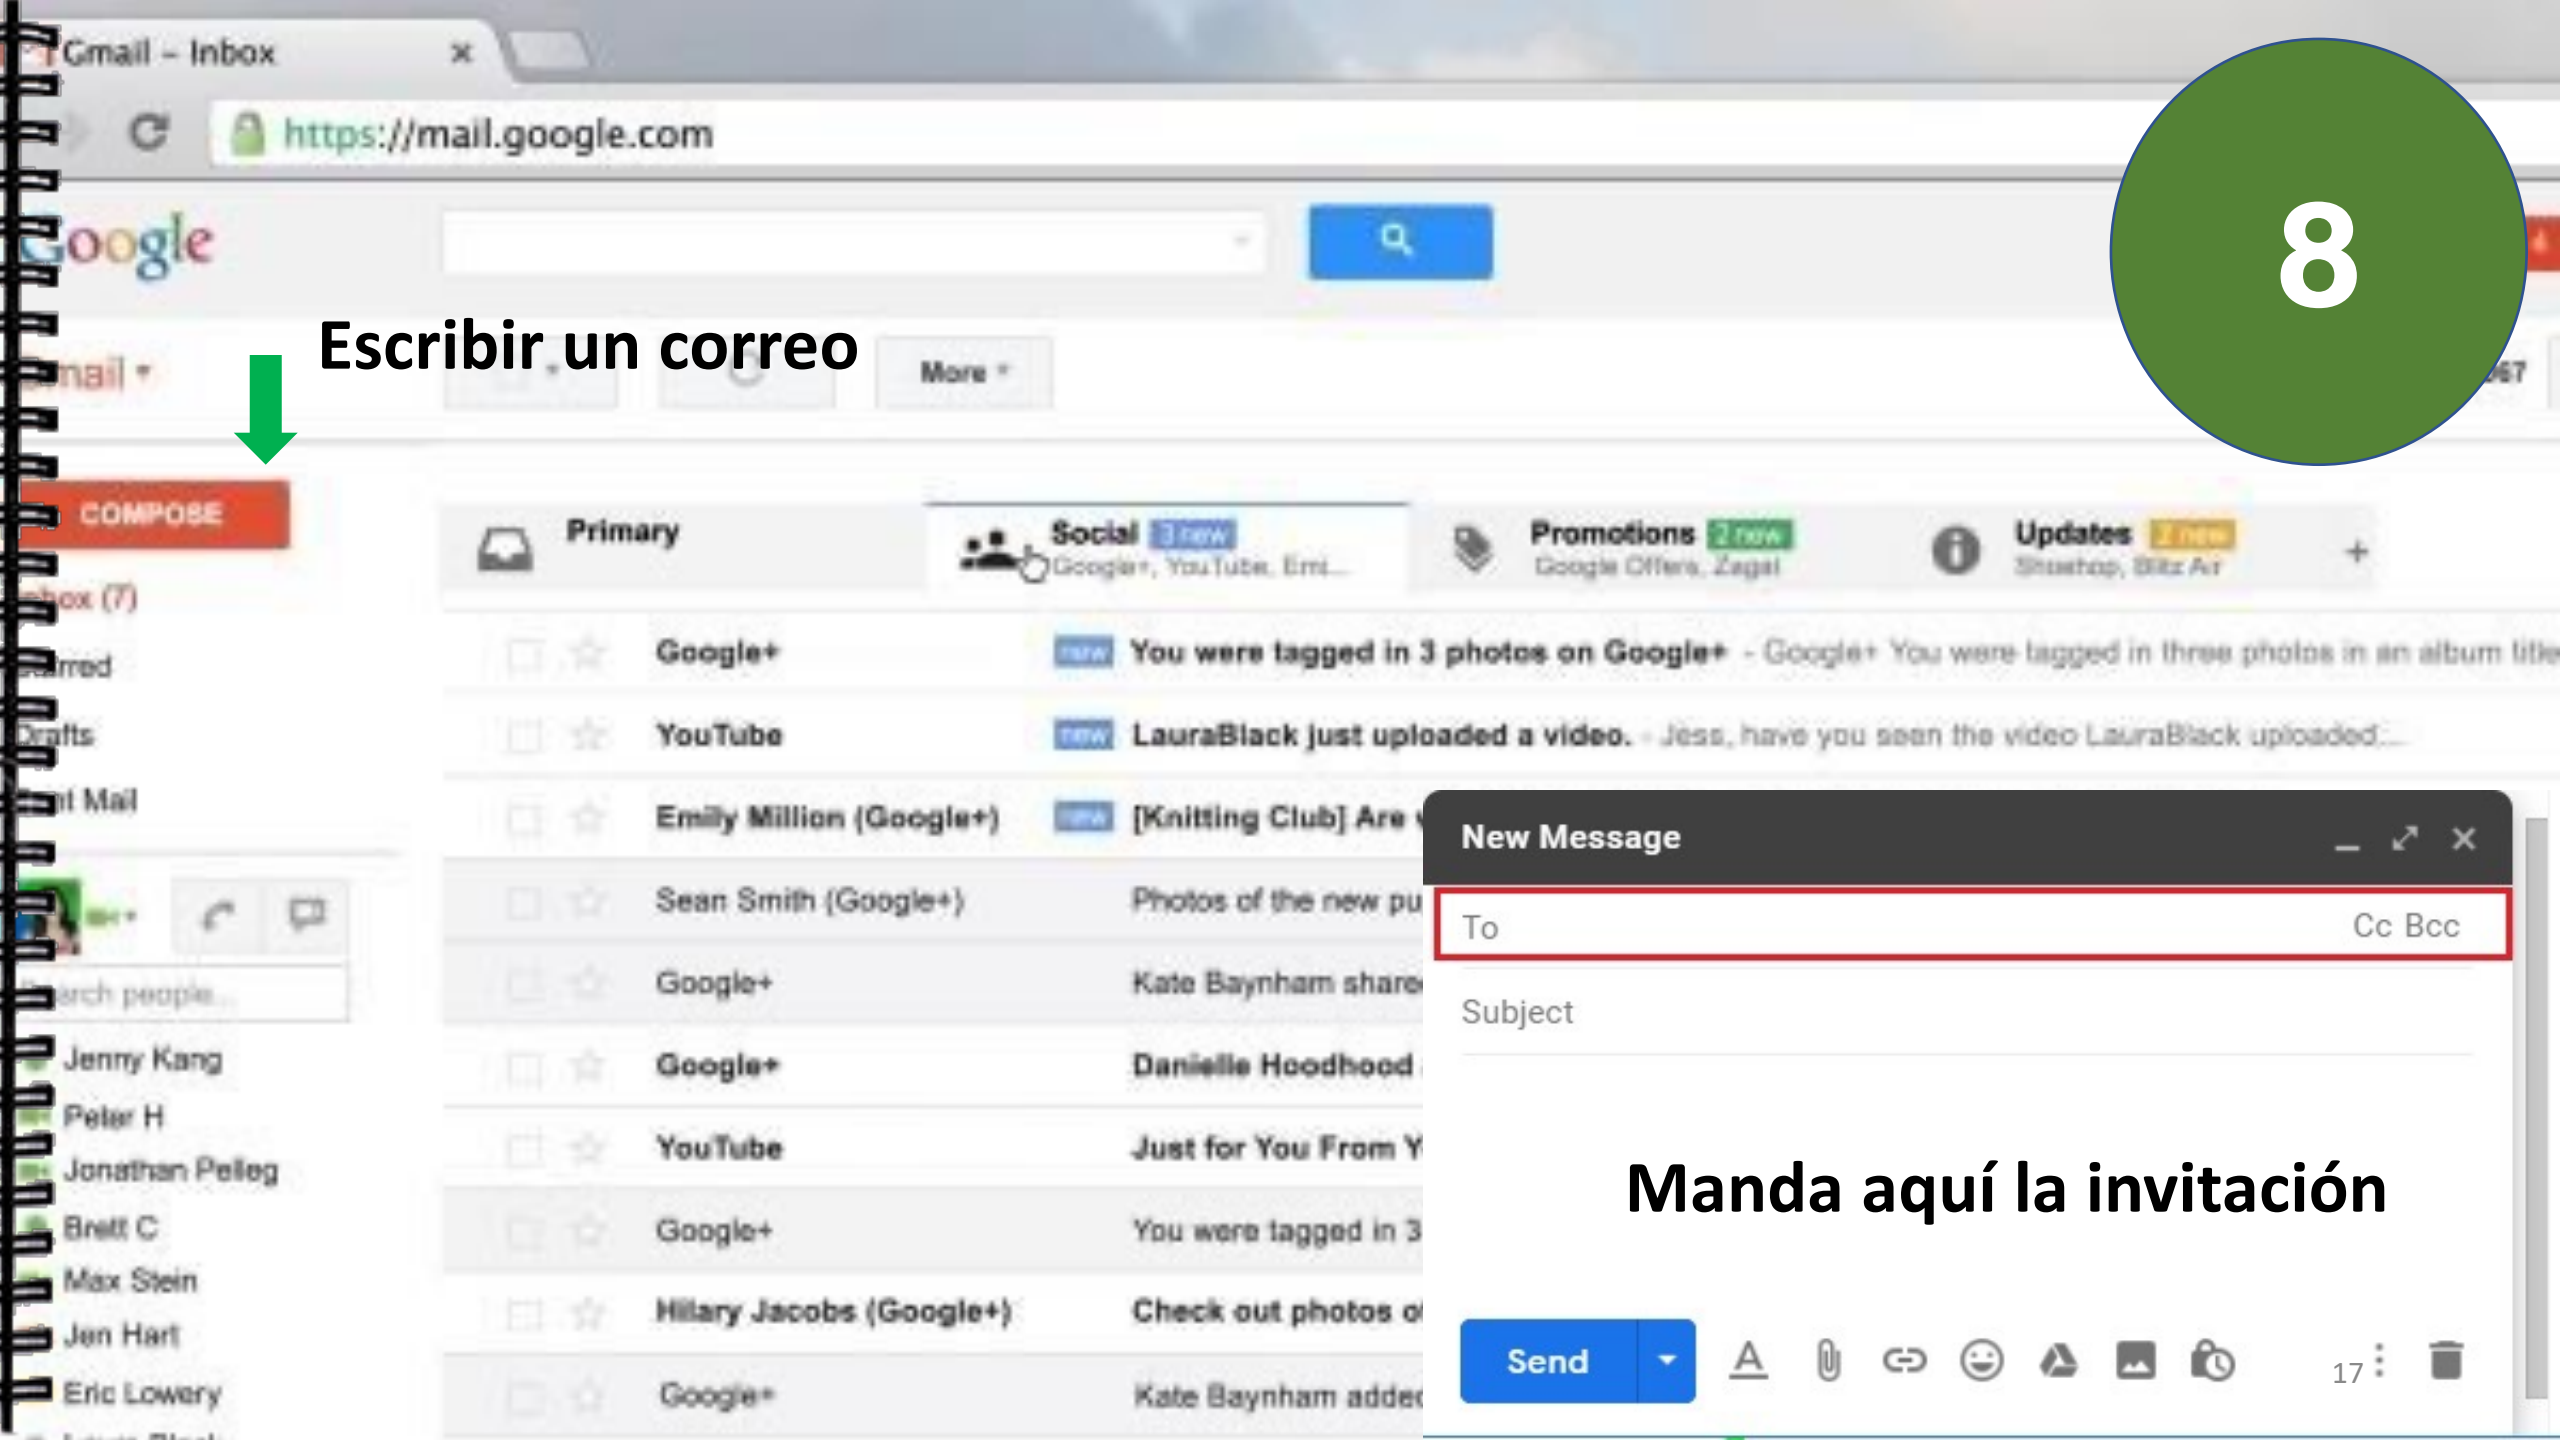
Gmail - Inbox

https://mail.google.com

Google

8

Escribir un correo

mail

More

567

COMPOSE

Inbox (7)

Starred

Drafts

Sent Mail

Search people...

Jenny Kang

Peter H

Jonathan Pelleg

Brett C

Max Stein

Jen Hart

Eric Lowery

Primary

Social 3 new
Google+, YouTube, Emi...

Promotions 2 new
Google Offers, Zagat

Updates 2 new
Shoshop, Blitz Air

+

| | |
|---|---|
| Google+ | new You were tagged in 3 photos on Google+ - Google+ You were tagged in three photos in an album title |
| YouTube | new LauraBlack just uploaded a video. - Jess, have you seen the video LauraBlack uploaded... |
| Emily Million (Google+) | new [Knitting Club] Are |
| Sean Smith (Google+) | Photos of the new pu |
| Google+ | Kate Baynham share |
| Google+ | Danielle Hoodhood |
| YouTube | Just for You From Y |
| Google+ | You were tagged in 3 |
| Hilary Jacobs (Google+) | Check out photos o |
| Google+ | Kate Baynham adde |

New Message

To

Cc Bcc

Subject

Manda aquí la invitación

Send

17